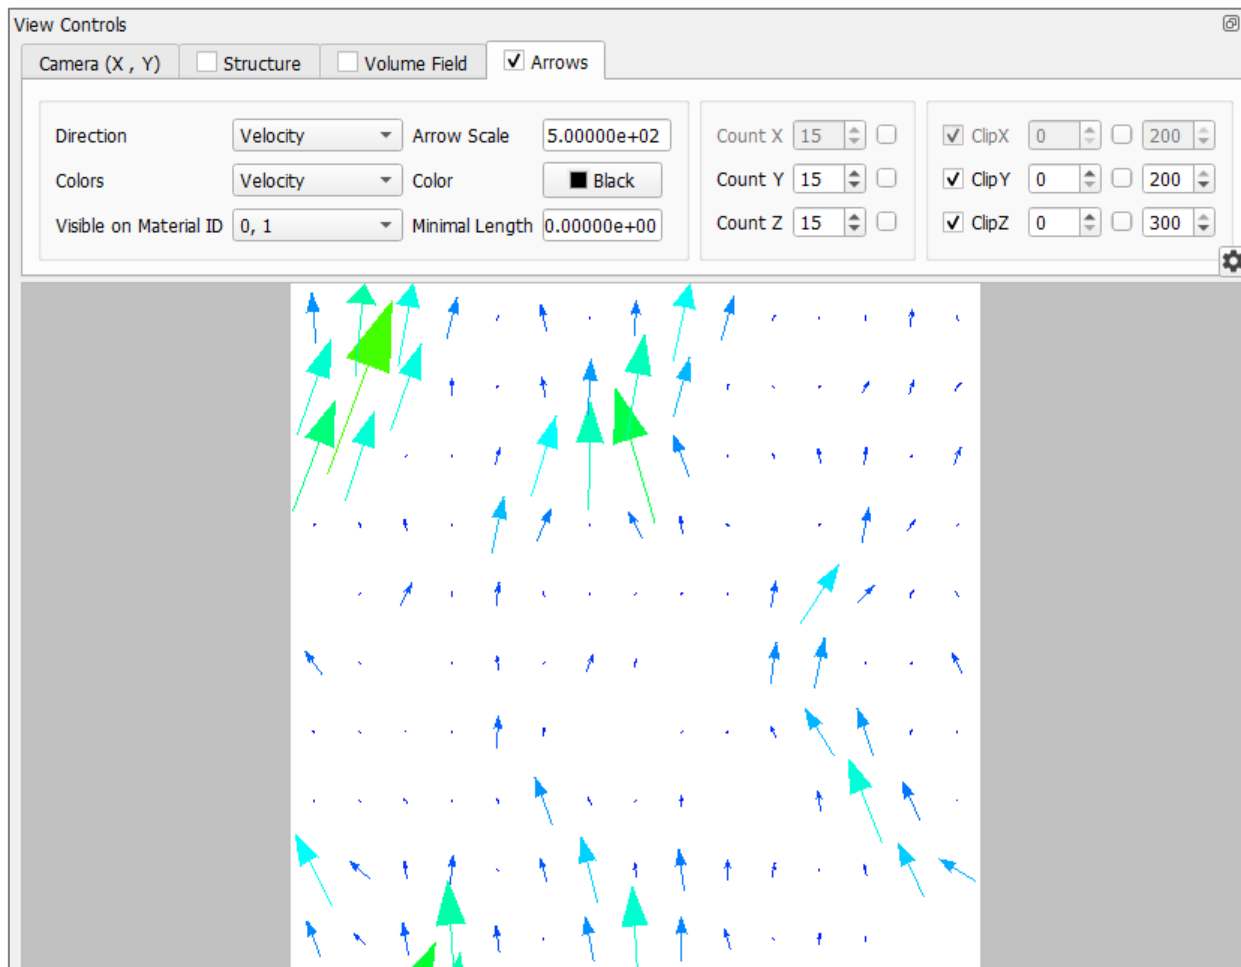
View Controls

Camera (X , Y)
Structure
Volume Field
Arrows

Direction Velocity
Arrow Scale 5.00000e+02
Colors Velocity
Color Black
Visible on Material ID 0, 1
Minimal Length 0.00000e+00

Count X 15
Count Y 15
Count Z 15

ClipX 0 200
ClipY 0 200
ClipZ 0 300